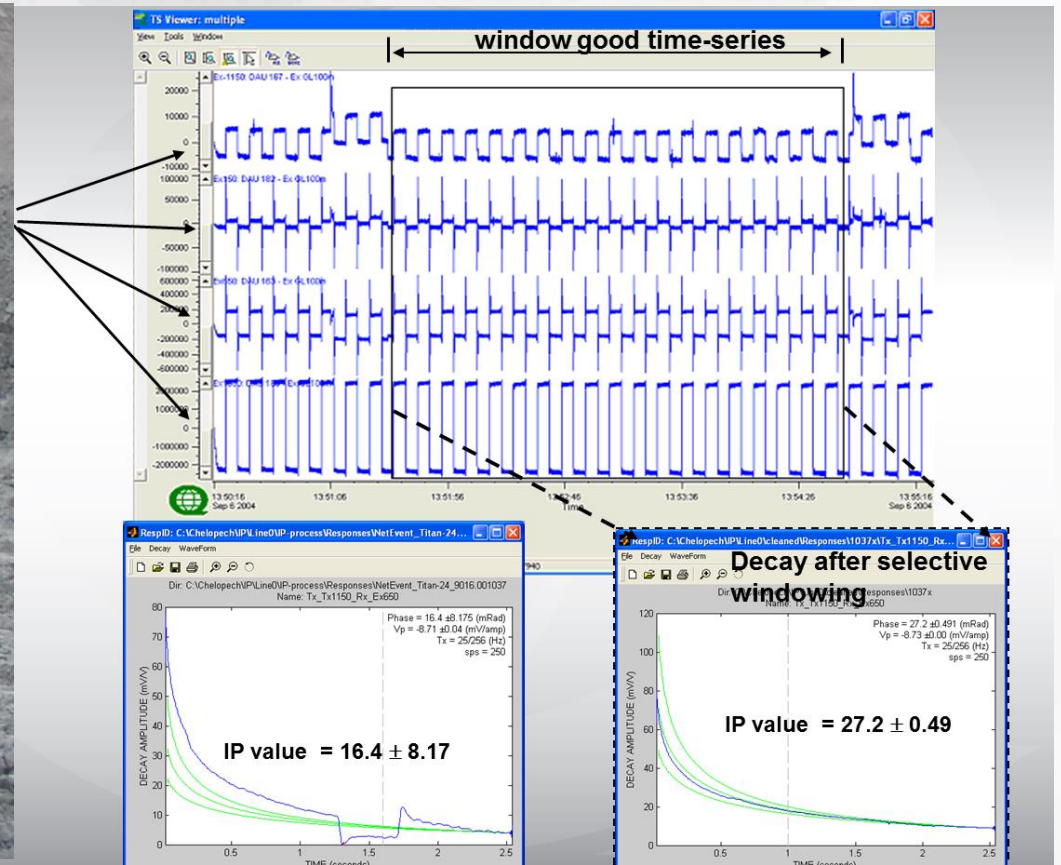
TS Viewer: multiple

View Tools Window

window good time-series

Ex-1150: DAU 167 - Ex 0L100m

20000
10000
0
-10000

Ex150: DAU 182 - Ex 0L100m

100000
50000
0
-50000
-100000

Ex650: DAU 183 - Ex 0L100m

600000
400000
200000
0
-200000
-400000
-600000

Ex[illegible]: DAU 1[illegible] - Ex 0L100m

2000000
1000000
0
-1000000
-2000000

13:50:16
Sep 6 2004
13:51:06
13:51:56
13:52:46
13:53:36
13:54:26
13:55:16
Sep 6 2004

Time

RespID: C:\Chelopech\IP\Line0\IP-process\Responses\NetEvent_Titan-24...

File Decay WaveForm

Dir: C:\Chelopech\IP\Line0\IP-process\Responses\NetEvent_Titan-24_9016.001037
Name: Tx_Tx1150_Rx_Ex650

Phase = 16.4 ±8.175 (mRad)
Vp = -8.71 ±0.04 (mV/amp)
Tx = 25/256 (Hz)
sps = 250

80
70
60
50
40
30
20
10
0

DECAY AMPLITUDE (mV/V)

IP value = 16.4 $\pm$ 8.17

0.5
1
1.5
2
2.5

TIME (seconds)

RespID: C:\Chelopech\IP\Line0\cleaned\Responses\1037x\Tx_Tx1150_Rx...

File Decay WaveForm

Decay after selective windowing

Dir: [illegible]esponses\1037x
Name: Tx_Tx1150_Rx_Ex650

Phase = 27.2 ±0.491 (mRad)
Vp = -8.73 ±0.00 (mV/amp)
Tx = 25/256 (Hz)
sps = 250

120
100
80
60
40
20
0

DECAY AMPLITUDE (mV/V)

IP value = 27.2 $\pm$ 0.49

0.5
1
1.5
2
2.5

TIME (seconds)